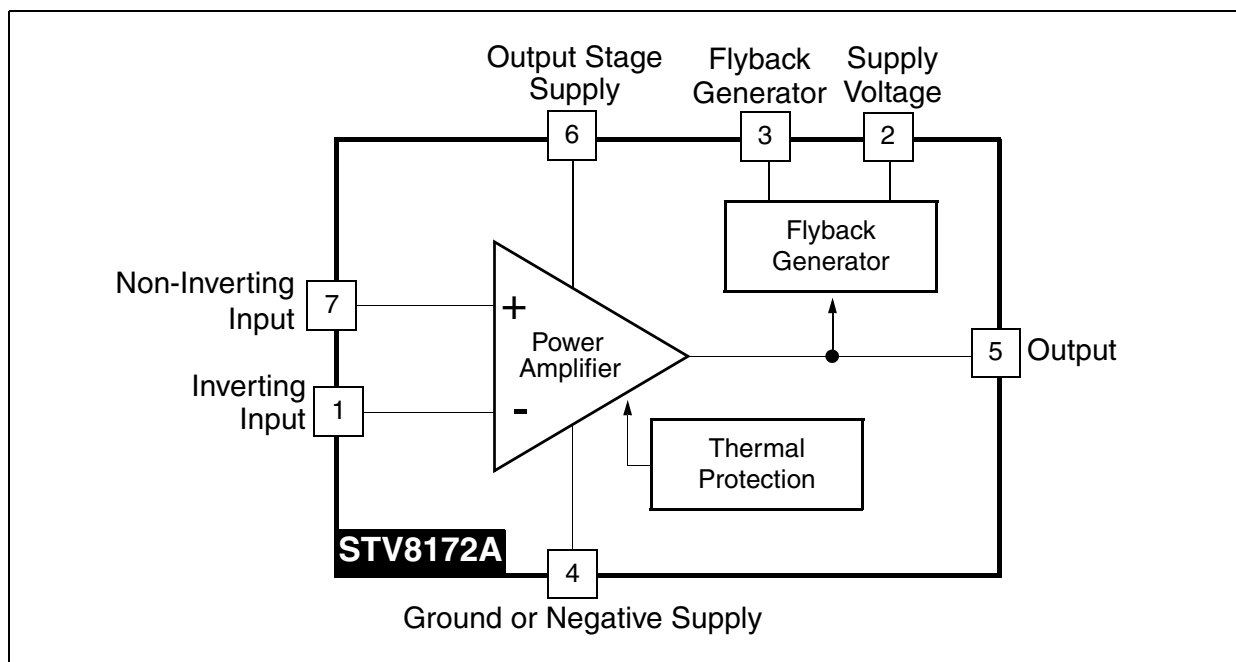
Output Stage Supply
Flyback Generator
Supply Voltage
6
3
2
Flyback Generator
Non-Inverting Input
7
+
Power Amplifier
5
Output
Inverting Input
1
-
Thermal Protection
STV8172A
4
Ground or Negative Supply